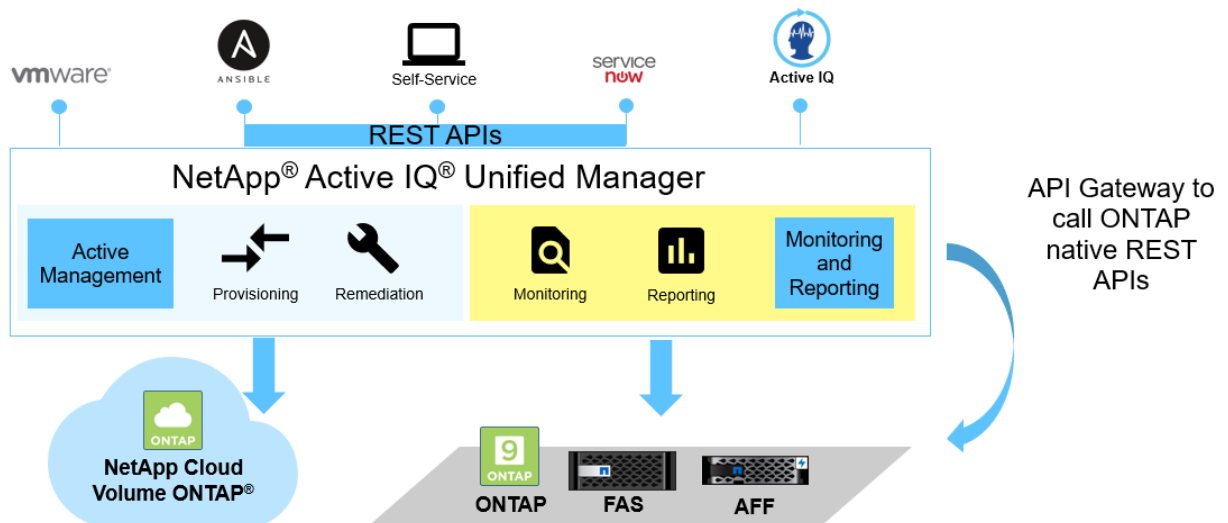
vmware

ANSIBLE

Self-Service

service now

Active IQ

REST APIs

NetApp® Active IQ® Unified Manager

Active Management

Provisioning

Remediation

Monitoring

Reporting

Monitoring and Reporting

API Gateway to call ONTAP native REST APIs

ONTAP

NetApp Cloud Volume ONTAP®

9 ONTAP

ONTAP

FAS

AFF